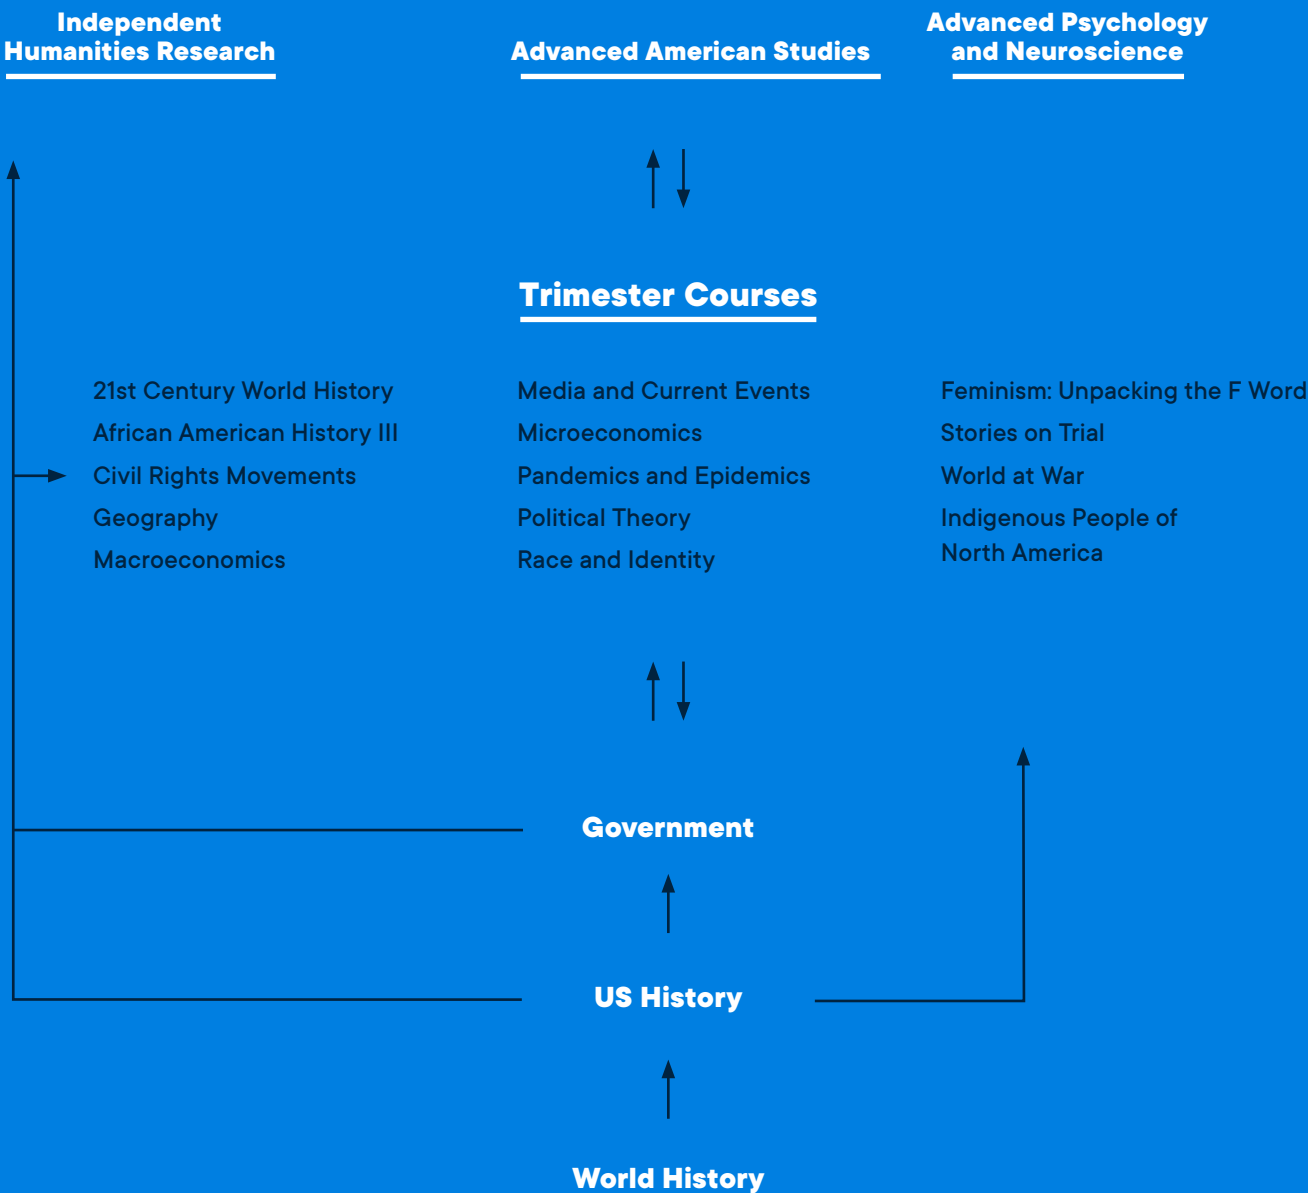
Independent Humanities Research

Advanced American Studies

Advanced Psychology and Neuroscience

Trimester Courses

21st Century World History
African American History III
Civil Rights Movements
Geography
Macroeconomics

Media and Current Events
Microeconomics
Pandemics and Epidemics
Political Theory
Race and Identity

Feminism: Unpacking the F Word
Stories on Trial
World at War
Indigenous People of North America

Government

US History

World History